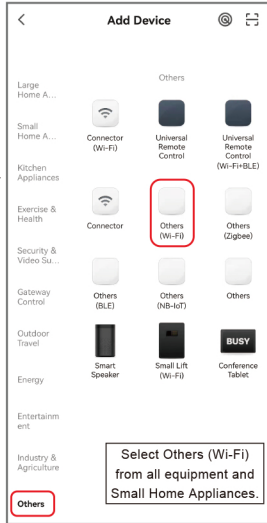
<
Add Device

Large Home A...
Small Home A...
Kitchen Appliances
Exercise & Health
Security & Video Su...
Gateway Control
Outdoor Travel
Energy
Entertainment
Industry & Agriculture
Others

Others

Connector (Wi-Fi)
Universal Remote Control
Universal Remote Control (Wi-Fi+BLE)
Connector
Others (Wi-Fi)
Others (Zigbee)
Others (BLE)
Others (NB-IoT)
Others
Smart Speaker
Small Lift (Wi-Fi)
BUSY
Conference Tablet

Select Others (Wi-Fi) from all equipment and Small Home Appliances.